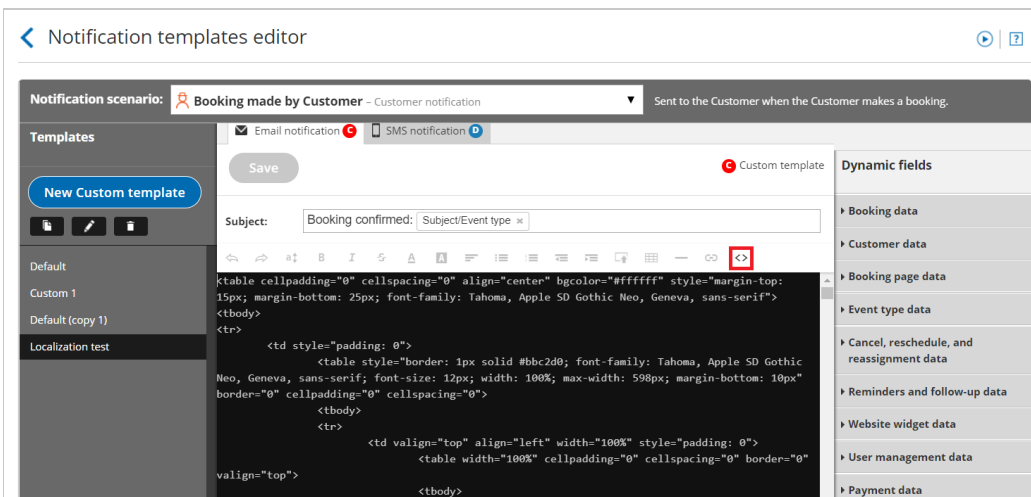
Notification templates editor

Notification scenario: Booking made by Customer – Customer notification

Sent to the Customer when the Customer makes a booking.

Templates

New Custom template

Default
Custom 1
Default (copy 1)
Localization test

Email notification C
SMS notification D

Save

C Custom template

Subject: Booking confirmed: Subject/Event type ×

<table cellpadding="0" cellspacing="0" align="center" bgcolor="#ffffff" style="margin-top: 15px; margin-bottom: 25px; font-family: Tahoma, Apple SD Gothic Neo, Geneva, sans-serif">
<tbody>
<tr>
<td style="padding: 0">
<table style="border: 1px solid #bbc2d0; font-family: Tahoma, Apple SD Gothic Neo, Geneva, sans-serif; font-size: 12px; width: 100%; max-width: 598px; margin-bottom: 10px" border="0" cellpadding="0" cellspacing="0">
<tbody>
<tr>
<td valign="top" align="left" width="100%" style="padding: 0">
<table width="100%" cellpadding="0" cellspacing="0" border="0" valign="top">
<tbody>

Dynamic fields

Booking data
Customer data
Booking page data
Event type data
Cancel, reschedule, and reassignment data
Reminders and follow-up data
Website widget data
User management data
Payment data